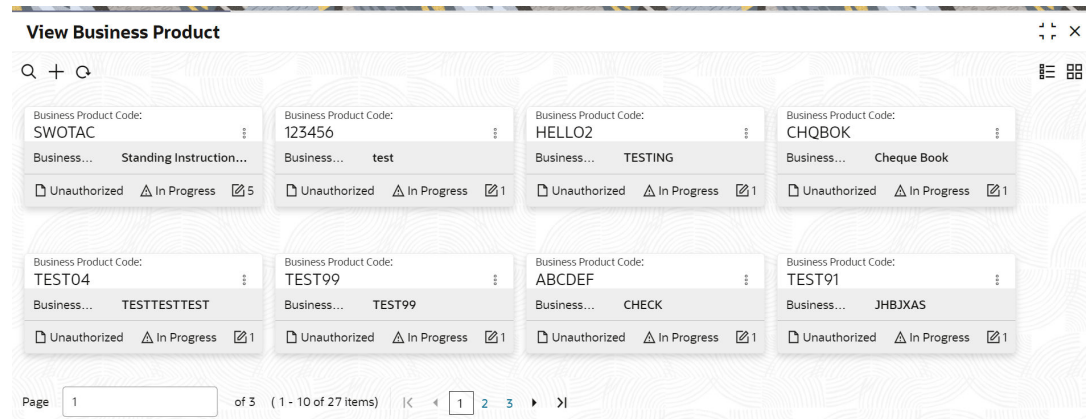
View Business Product

Business Product Code:
SWOTAC
Business... Standing Instruction...
Unauthorized In Progress 5

Business Product Code:
123456
Business... test
Unauthorized In Progress 1

Business Product Code:
HELLO2
Business... TESTING
Unauthorized In Progress 1

Business Product Code:
CHQBOK
Business... Cheque Book
Unauthorized In Progress 1

Business Product Code:
TEST04
Business... TESTTESTTEST
Unauthorized In Progress 1

Business Product Code:
TEST99
Business... TEST99
Unauthorized In Progress 1

Business Product Code:
ABCDEF
Business... CHECK
Unauthorized In Progress 1

Business Product Code:
TEST91
Business... JHBJXAS
Unauthorized In Progress 1

Page 1 of 3 (1 - 10 of 27 items) 1 2 3